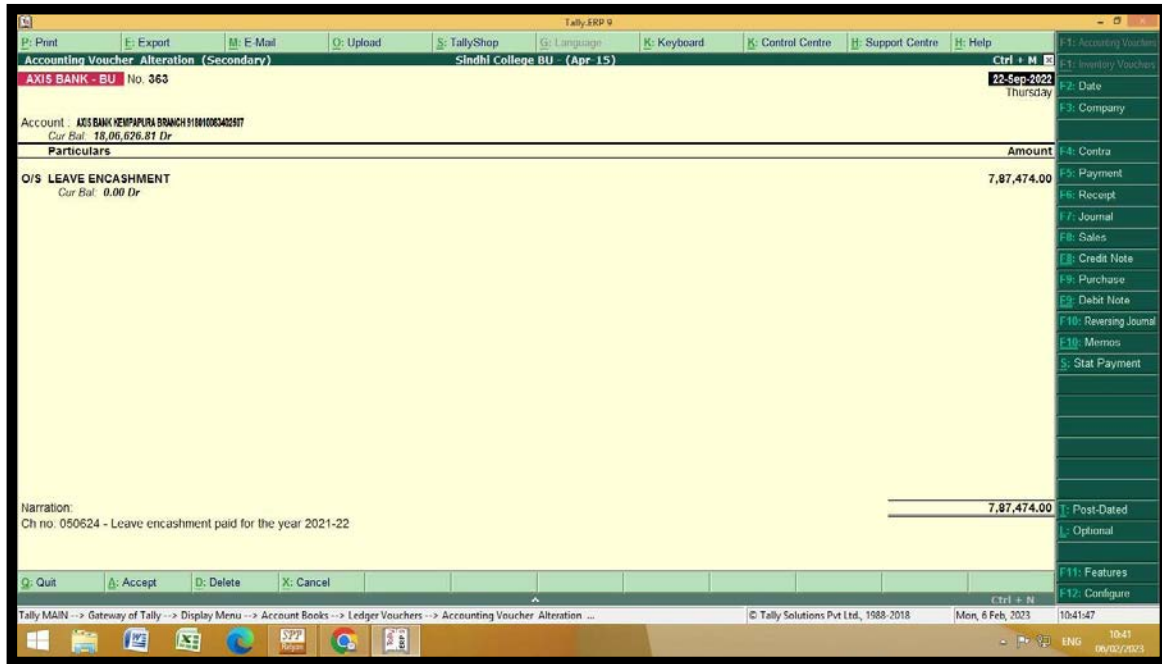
Tally.ERP 9

P: Print | E: Export | M: E-Mail | O: Upload | S: TallyShop | G: Language | K: Keyboard | K: Control Centre | H: Support Centre | H: Help

Accounting Voucher Alteration (Secondary) Sindhi College BU - (Apr-15) Ctrl + M

AXIS BANK - BU No. 363

22-Sep-2022
Thursday

Account : AXIS BANK KEMPAPURA BRANCH 918010063402507
Cur Bal: 18,06,626.81 Dr

| Particulars | Amount |
|---|---|
| O/S LEAVE ENCASHMENT<br>Cur Bal: 0.00 Dr | 7,87,474.00 |

Narration:
Ch no. 050624 - Leave encashment paid for the year 2021-22

7,87,474.00

F1: Accounting Vouchers
F1: Inventory Vouchers
F2: Date
F3: Company
F4: Contra
F5: Payment
F6: Receipt
F7: Journal
F8: Sales
F8: Credit Note
F9: Purchase
F9: Debit Note
F10: Reversing Journal
F10: Memos
S: Stat Payment
T: Post-Dated
L: Optional
F11: Features
F12: Configure

Q: Quit | A: Accept | D: Delete | X: Cancel

Ctrl + N

Tally MAIN --> Gateway of Tally --> Display Menu --> Account Books --> Ledger Vouchers --> Accounting Voucher Alteration ...

© Tally Solutions Pvt Ltd., 1988-2018 Mon, 6 Feb, 2023 10:41:47

ENG 10:41 06/02/2023